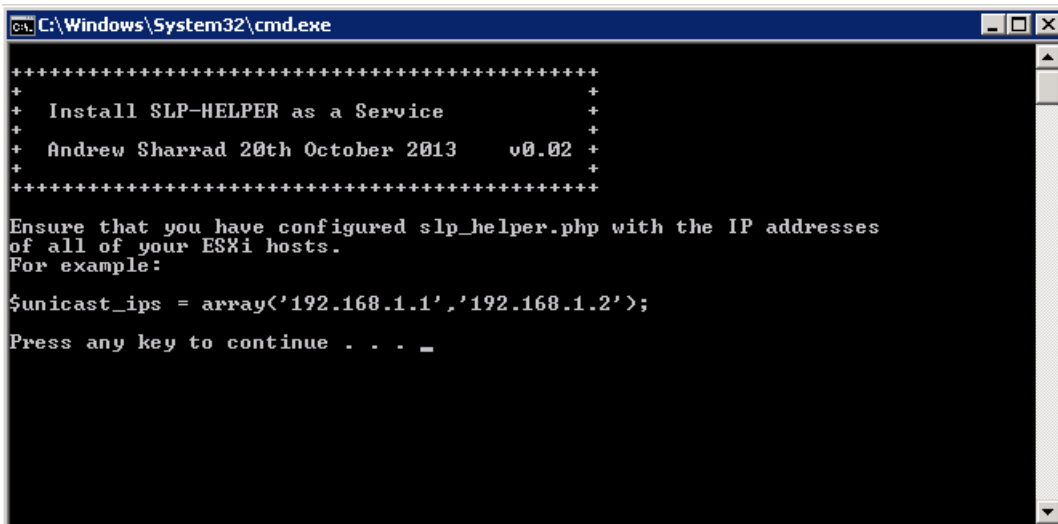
C:\Windows\System32\cmd.exe

++++++++++++++++++++++++++++++++++++++++++++
+                                          +
+  Install SLP-HELPER as a Service         +
+                                          +
+  Andrew Sharrad 20th October 2013   v0.02 +
+                                          +
++++++++++++++++++++++++++++++++++++++++++++

Ensure that you have configured slp_helper.php with the IP addresses of all of your ESXi hosts.
For example:

$unicast_ips = array('192.168.1.1','192.168.1.2');

Press any key to continue . . . _